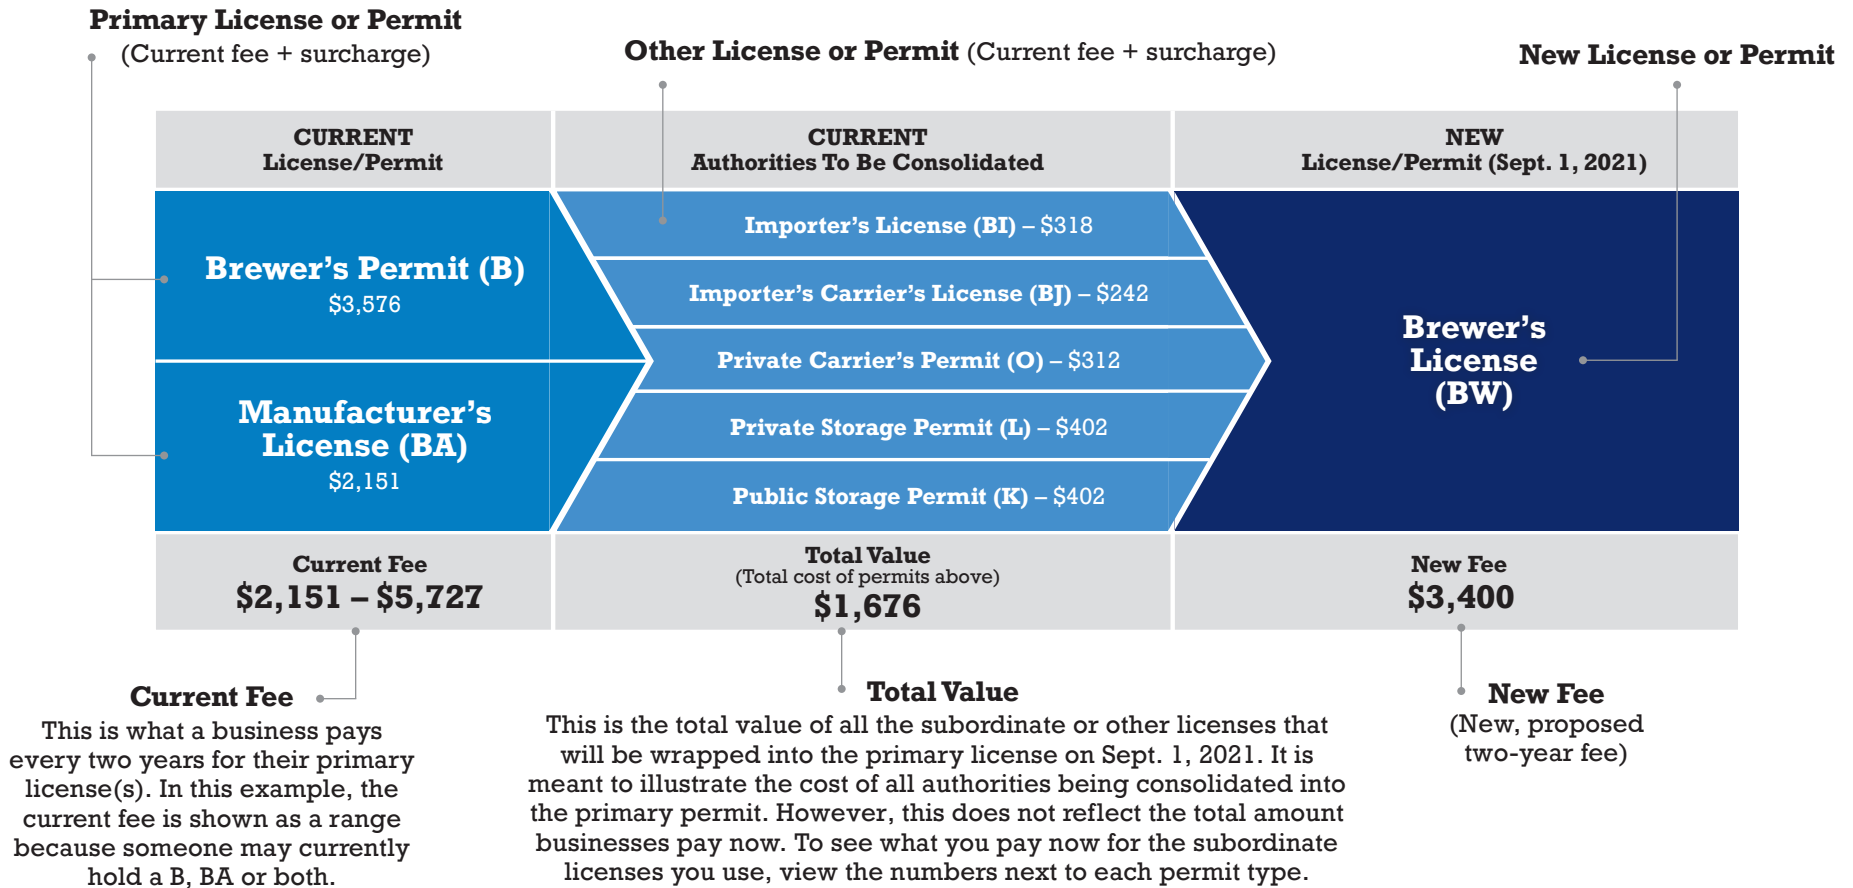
Primary License or Permit
(Current fee + surcharge)

Other License or Permit (Current fee + surcharge)

New License or Permit

CURRENT
License/Permit

CURRENT
Authorities To Be Consolidated

NEW
License/Permit (Sept. 1, 2021)

Brewer's Permit (B)
\$3,576

Manufacturer's License (BA)
\$2,151

Importer's License (BI) – \$318

Importer's Carrier's License (BJ) – \$242

Private Carrier's Permit (O) – \$312

Private Storage Permit (L) – \$402

Public Storage Permit (K) – \$402

Brewer's License (BW)

Current Fee
\$2,151 – \$5,727

Total Value
(Total cost of permits above)
\$1,676

New Fee
\$3,400

Current Fee
This is what a business pays every two years for their primary license(s). In this example, the current fee is shown as a range because someone may currently hold a B, BA or both.

Total Value
This is the total value of all the subordinate or other licenses that will be wrapped into the primary license on Sept. 1, 2021. It is meant to illustrate the cost of all authorities being consolidated into the primary permit. However, this does not reflect the total amount businesses pay now. To see what you pay now for the subordinate licenses you use, view the numbers next to each permit type.

New Fee
(New, proposed two-year fee)